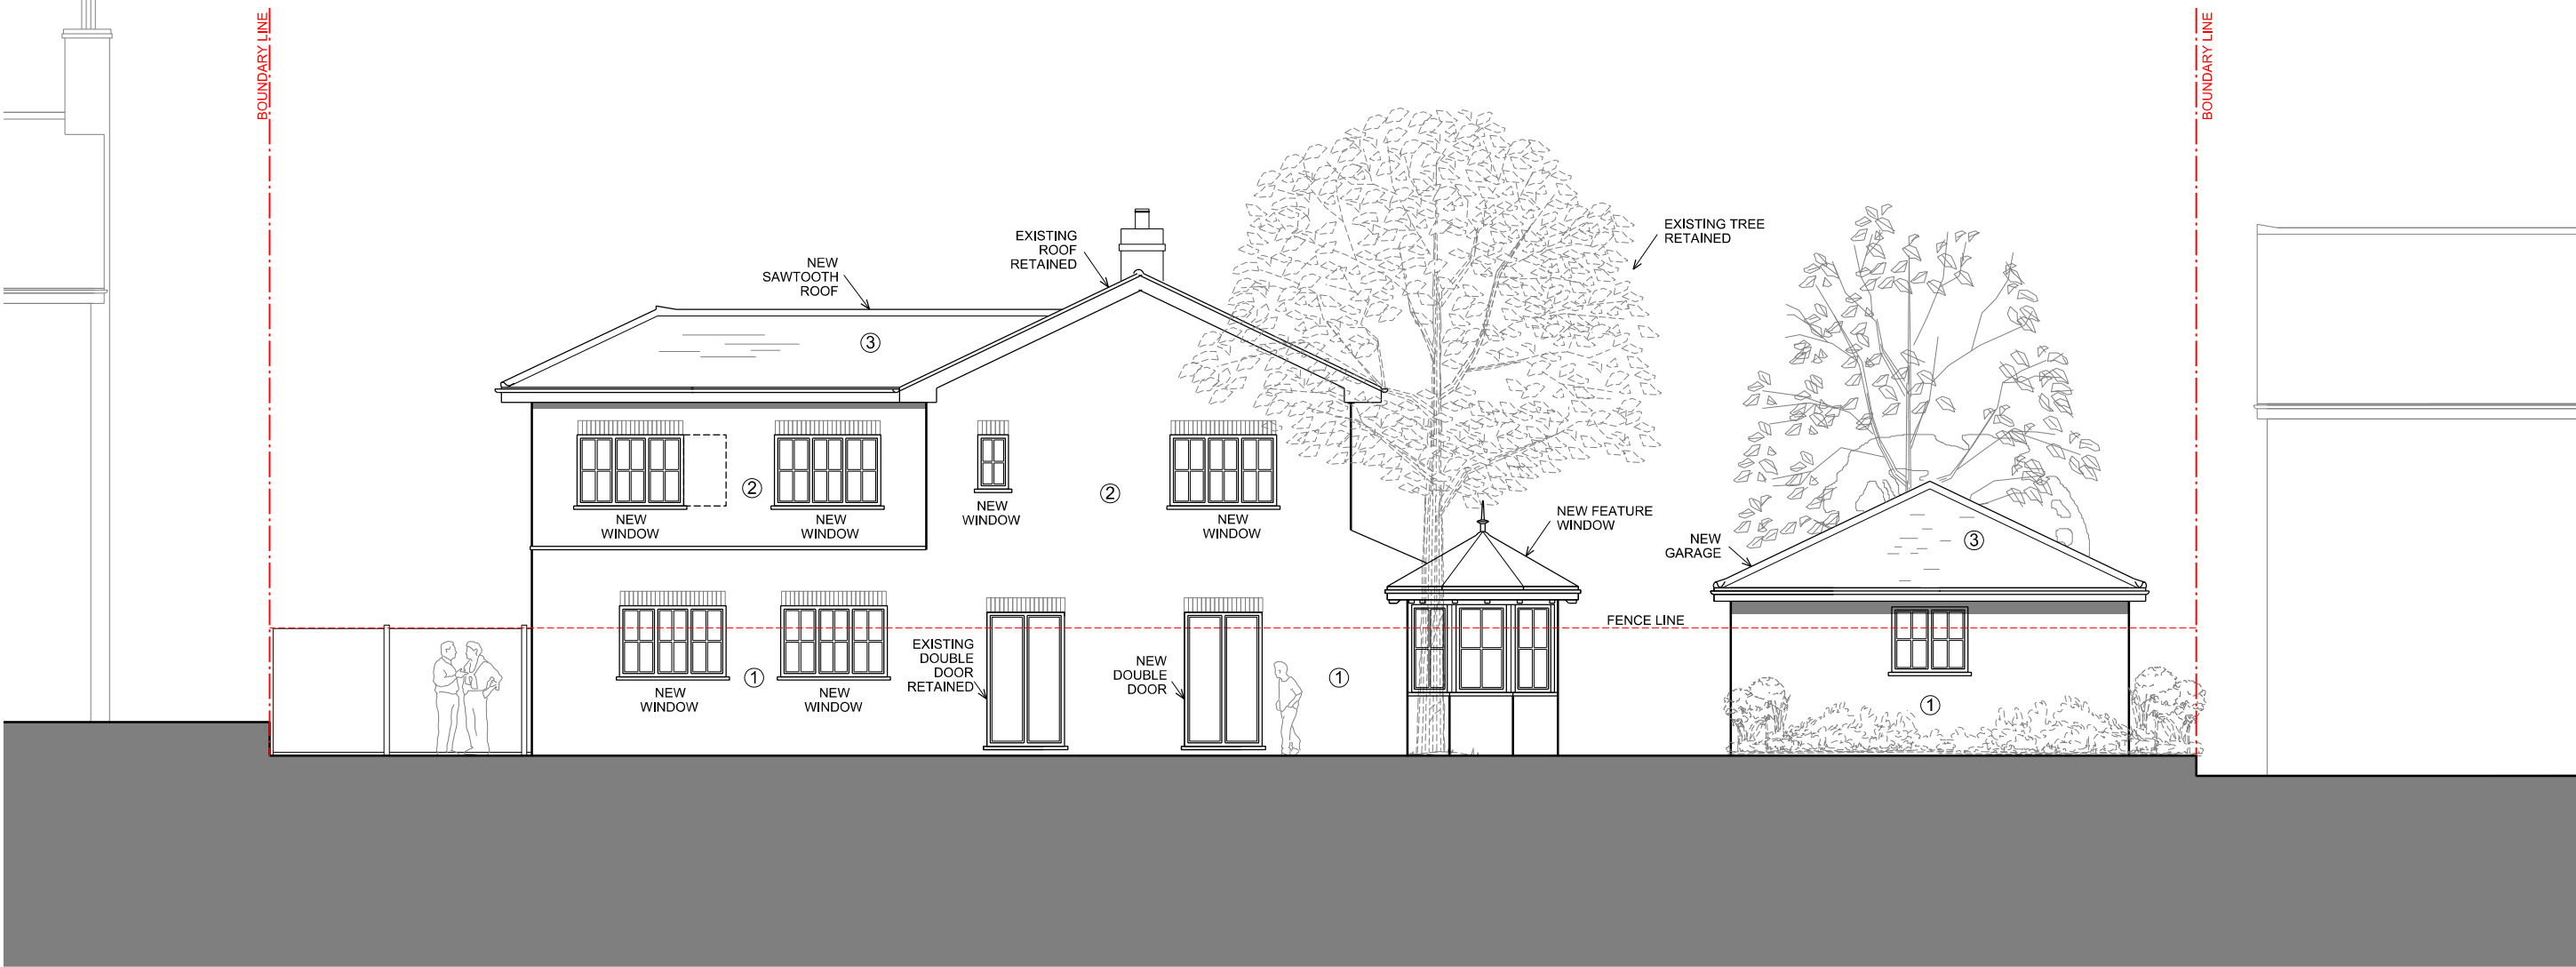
BOUNDARY LINE

BOUNDARY LINE

NEW SAWTOOTH ROOF

EXISTING ROOF RETAINED

EXISTING TREE RETAINED

③

②

②

NEW WINDOW

NEW WINDOW

NEW WINDOW

NEW WINDOW

NEW FEATURE WINDOW

NEW GARAGE

③

FENCE LINE

EXISTING DOUBLE DOOR RETAINED

NEW DOUBLE DOOR

①

①

①

NEW WINDOW

NEW WINDOW